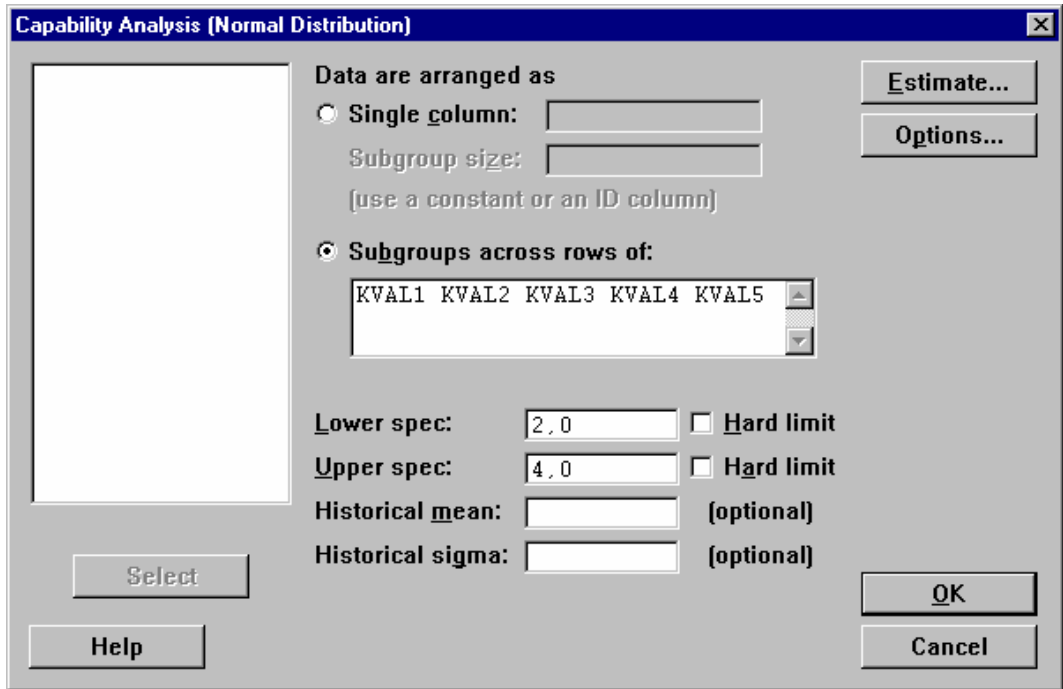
Capability Analysis (Normal Distribution)

Data are arranged as

Single column:

Subgroup size:

(use a constant or an ID column)

Subgroups across rows of:

KVAL1 KVAL2 KVAL3 KVAL4 KVAL5

Lower spec: 2,0 Hard limit

Upper spec: 4,0 Hard limit

Historical mean: (optional)

Historical sigma: (optional)

Estimate...

Options...

Select

Help

OK

Cancel